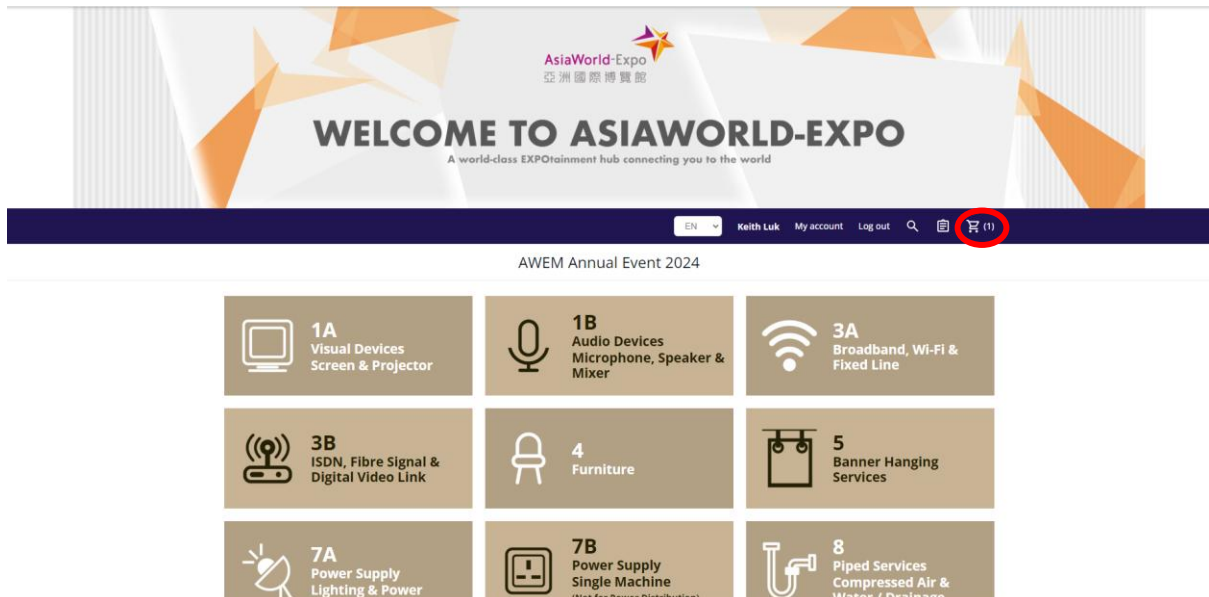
AsiaWorld-Expo
亞洲國際博覽館

WELCOME TO ASIAWORLD-EXPO
A world-class EXPOtainment hub connecting you to the world

EN Keith Luk My account Log out (1)

AWEM Annual Event 2024

1A
Visual Devices
Screen & Projector

1B
Audio Devices
Microphone, Speaker & Mixer

3A
Broadband, Wi-Fi & Fixed Line

3B
ISDN, Fibre Signal & Digital Video Link

4
Furniture

5
Banner Hanging Services

7A
Power Supply
Lighting & Power

7B
Power Supply
Single Machine
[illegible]

8
Piped Services
Compressed Air &
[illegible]